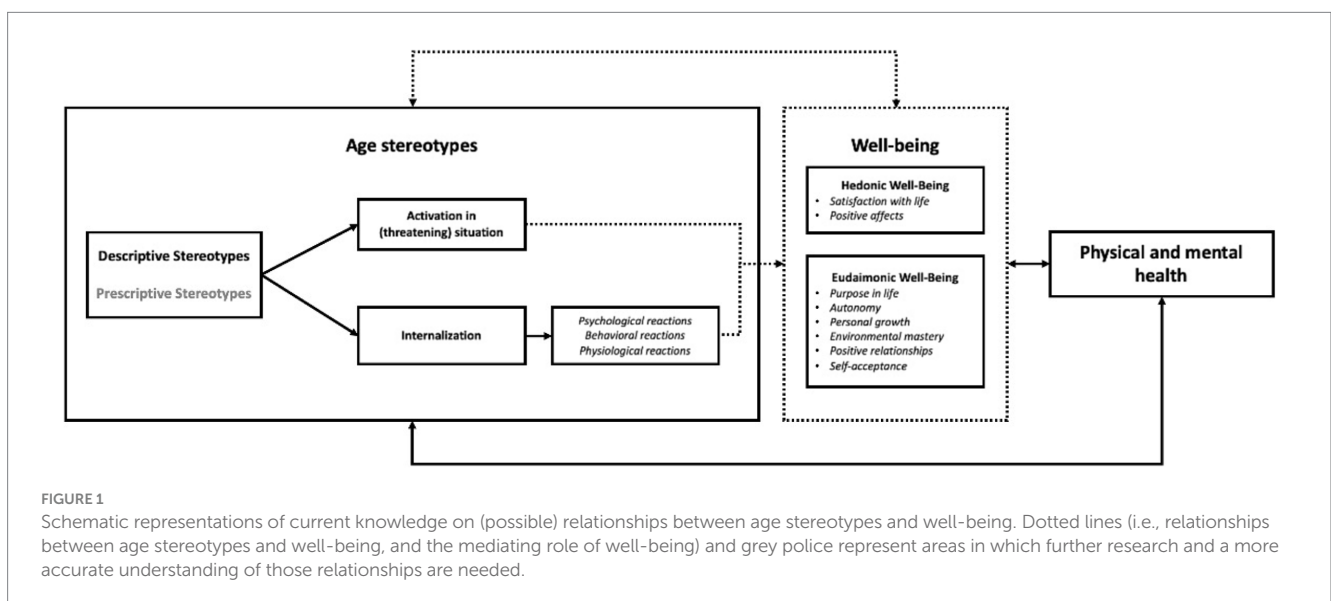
Age stereotypes

Descriptive Stereotypes

Prescriptive Stereotypes

Activation in (threatening) situation

Internalization

Psychological reactions
Behavioral reactions
Physiological reactions

Well-being

Hedonic Well-Being
• Satisfaction with life
• Positive affects

Eudaimonic Well-Being
• Purpose in life
• Autonomy
• Personal growth
• Environmental mastery
• Positive relationships
• Self-acceptance

Physical and mental health

FIGURE 1
Schematic representations of current knowledge on (possible) relationships between age stereotypes and well-being. Dotted lines (i.e., relationships between age stereotypes and well-being, and the mediating role of well-being) and grey police represent areas in which further research and a more accurate understanding of those relationships are needed.